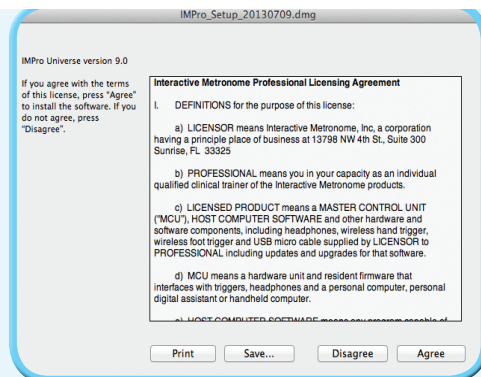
IMPro_Setup_20130709.dmg

IMPro Universe version 9.0

If you agree with the terms of this license, press "Agree" to install the software. If you do not agree, press "Disagree".

Interactive Metronome Professional Licensing Agreement

I. DEFINITIONS for the purpose of this license:

a) LICENSOR means Interactive Metronome, Inc, a corporation having a principle place of business at 13798 NW 4th St., Suite 300 Sunrise, FL 33325

b) PROFESSIONAL means you in your capacity as an individual qualified clinical trainer of the Interactive Metronome products.

c) LICENSED PRODUCT means a MASTER CONTROL UNIT ("MCU"), HOST COMPUTER SOFTWARE and other hardware and software components, including headphones, wireless hand trigger, wireless foot trigger and USB micro cable supplied by LICENSOR to PROFESSIONAL including updates and upgrades for that software.

d) MCU means a hardware unit and resident firmware that interfaces with triggers, headphones and a personal computer, personal digital assistant or handheld computer.

e) HOST COMPUTER SOFTWARE means any program capable of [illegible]

Print Save... Disagree Agree